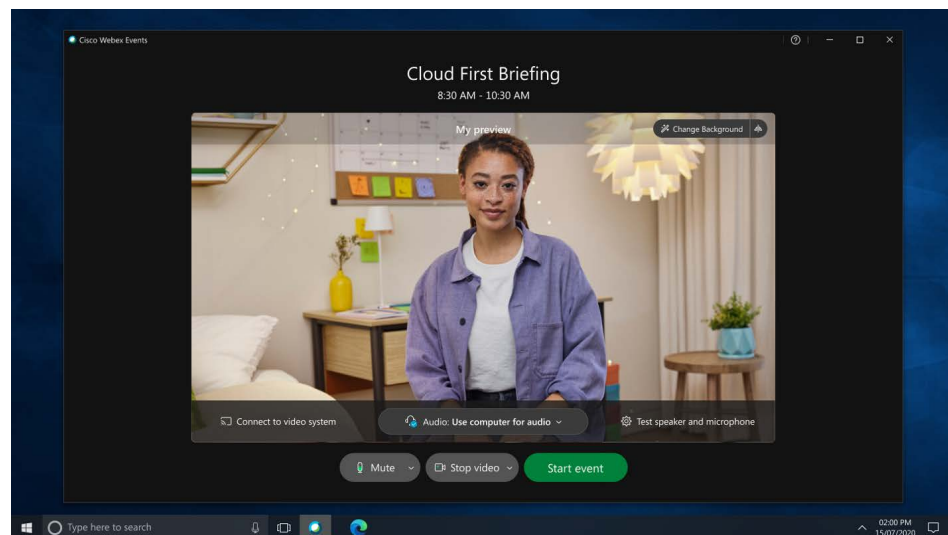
Cisco Webex Events

Cloud First Briefing
8:30 AM - 10:30 AM

My preview

Change Background

Connect to video system

Audio: Use computer for audio

Test speaker and microphone

Mute

Stop video

Start event

Type here to search

02:00 PM
15/07/2020